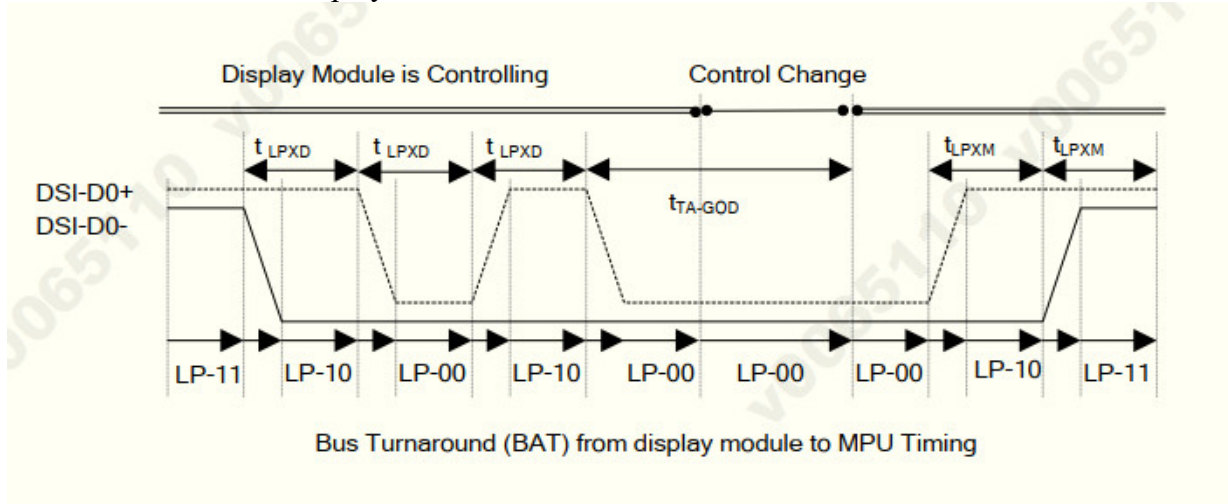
Display Module is Controlling

Control Change

$t_{LPXD}$ $t_{LPXD}$ $t_{LPXD}$ $t_{LPXM}$ $t_{LPXM}$

DSI-D0+
DSI-D0-

$t_{TA-GOD}$

LP-11 LP-10 LP-00 LP-10 LP-00 LP-00 LP-00 LP-10 LP-11

Bus Turnaround (BAT) from display module to MPU Timing